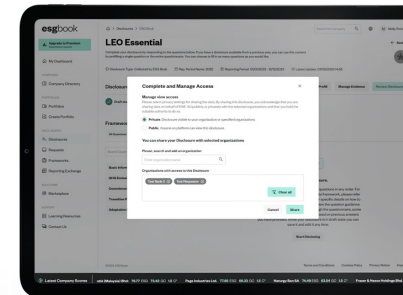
esgbook

LEO Essential

My Dashboard

Company Directory

Portfolios

Disclosures

Frameworks

Reporting Exchange

Marketplace

Learning Resources

Contact Us

Complete and Manage Access

Manage view access

Private: Disclosure visible to your organisation or specified organisations

Public: Investors on platform can view the disclosure

You can share your Disclosure with selected organisations

Please, search and add an organisation

Enter organisation name

Organisations with access to the Disclosure

Clear all

Cancel

Share

Manage Evidence

Start Reviewing

Latest Company Scores